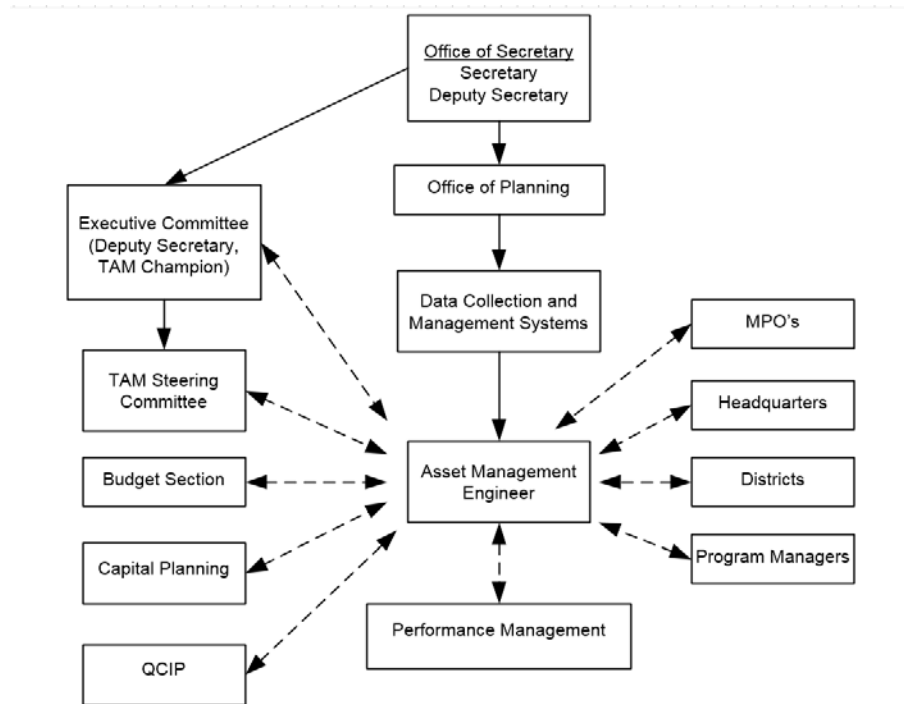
Office of Secretary
Secretary
Deputy Secretary

Executive Committee (Deputy Secretary, TAM Champion)

Office of Planning

Data Collection and Management Systems

MPO's

TAM Steering Committee

Headquarters

Budget Section

Asset Management Engineer

Districts

Capital Planning

Program Managers

Performance Management

QCIP